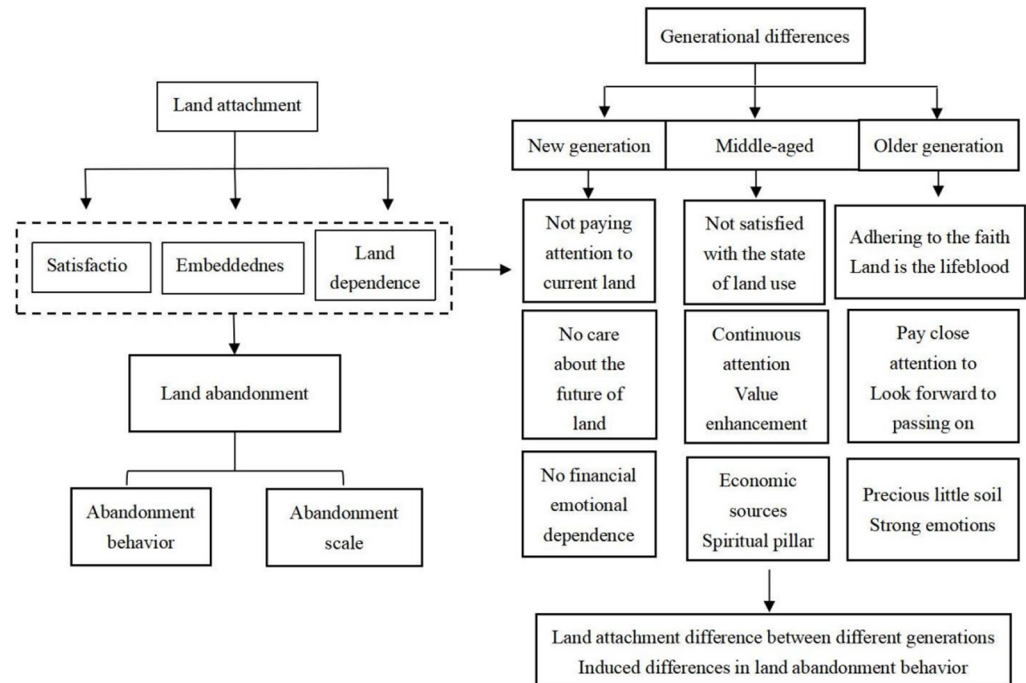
Land attachment

Satisfactio

Embeddednes

Land dependence

Land abandonment

Abandonment behavior

Abandonment scale

Generational differences

New generation

Middle-aged

Older generation

Not paying attention to current land

No care about the future of land

No financial emotional dependence

Not satisfied with the state of land use

Continuous attention Value enhancement

Economic sources Spiritual pillar

Adhering to the faith Land is the lifeblood

Pay close attention to Look forward to passing on

Precious little soil Strong emotions

Land attachment difference between different generations
Induced differences in land abandonment behavior